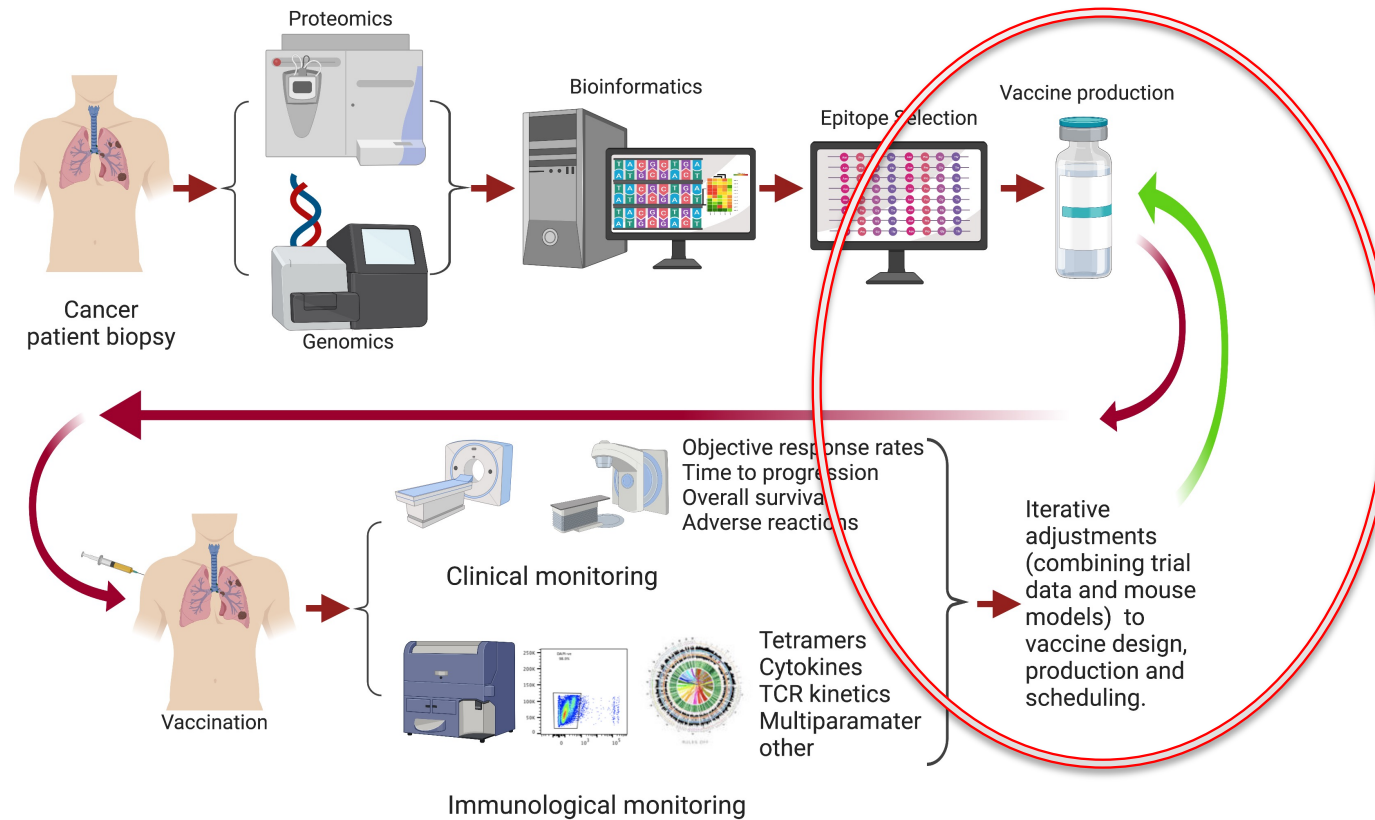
Proteomics

Bioinformatics

Epitope Selection

Vaccine production

Cancer patient biopsy

Genomics

Objective response rates
Time to progression
Overall survival
Adverse reactions

Clinical monitoring

Iterative adjustments (combining trial data and mouse models) to vaccine design, production and scheduling.

Vaccination

Tetramers
Cytokines
TCR kinetics
Multiparamater
other

Immunological monitoring